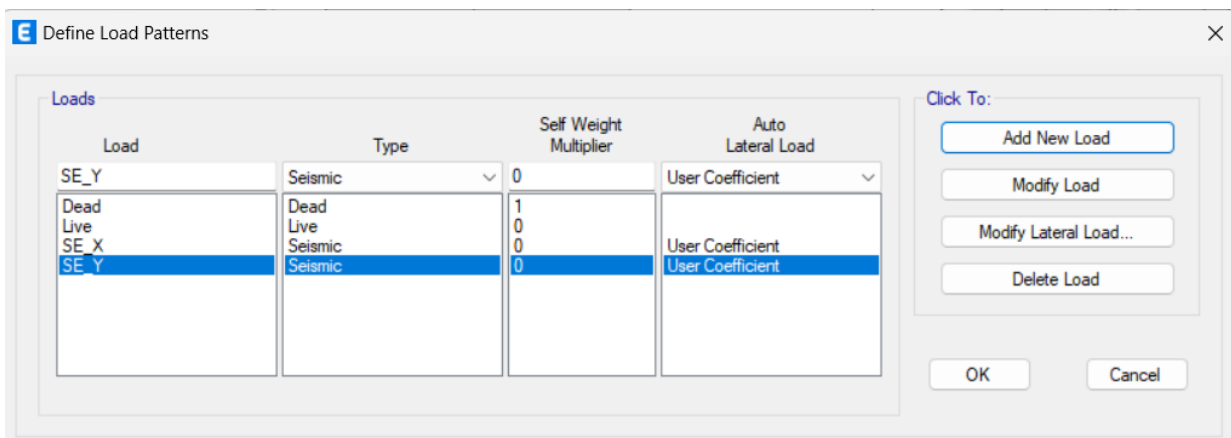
E Define Load Patterns

Loads

| Load | Type | Self Weight Multiplier | Auto Lateral Load |
|---|---|---|---|
| SE_Y | Seismic | 0 | User Coefficient |
| Dead | Dead | 1 | |
| Live | Live | 0 | |
| SE_X | Seismic | 0 | User Coefficient |
| SE_Y | Seismic | 0 | User Coefficient |

Click To:

Add New Load

Modify Load

Modify Lateral Load...

Delete Load

OK

Cancel